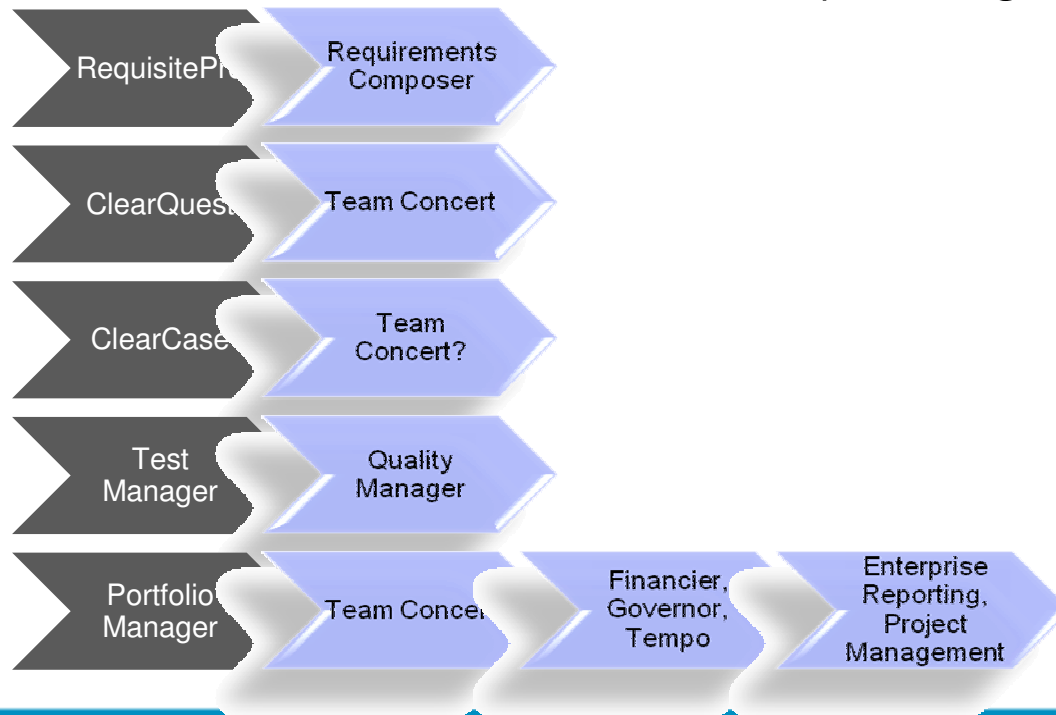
RequisitePr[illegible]

Requirements Composer

ClearQues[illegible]

Team Concert

ClearCase

Team Concert?

Test Manager

Quality Manager

Portfolio Manager

Team Concer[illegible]

Financier, Governor, Tempo

Enterprise Reporting, Project Management